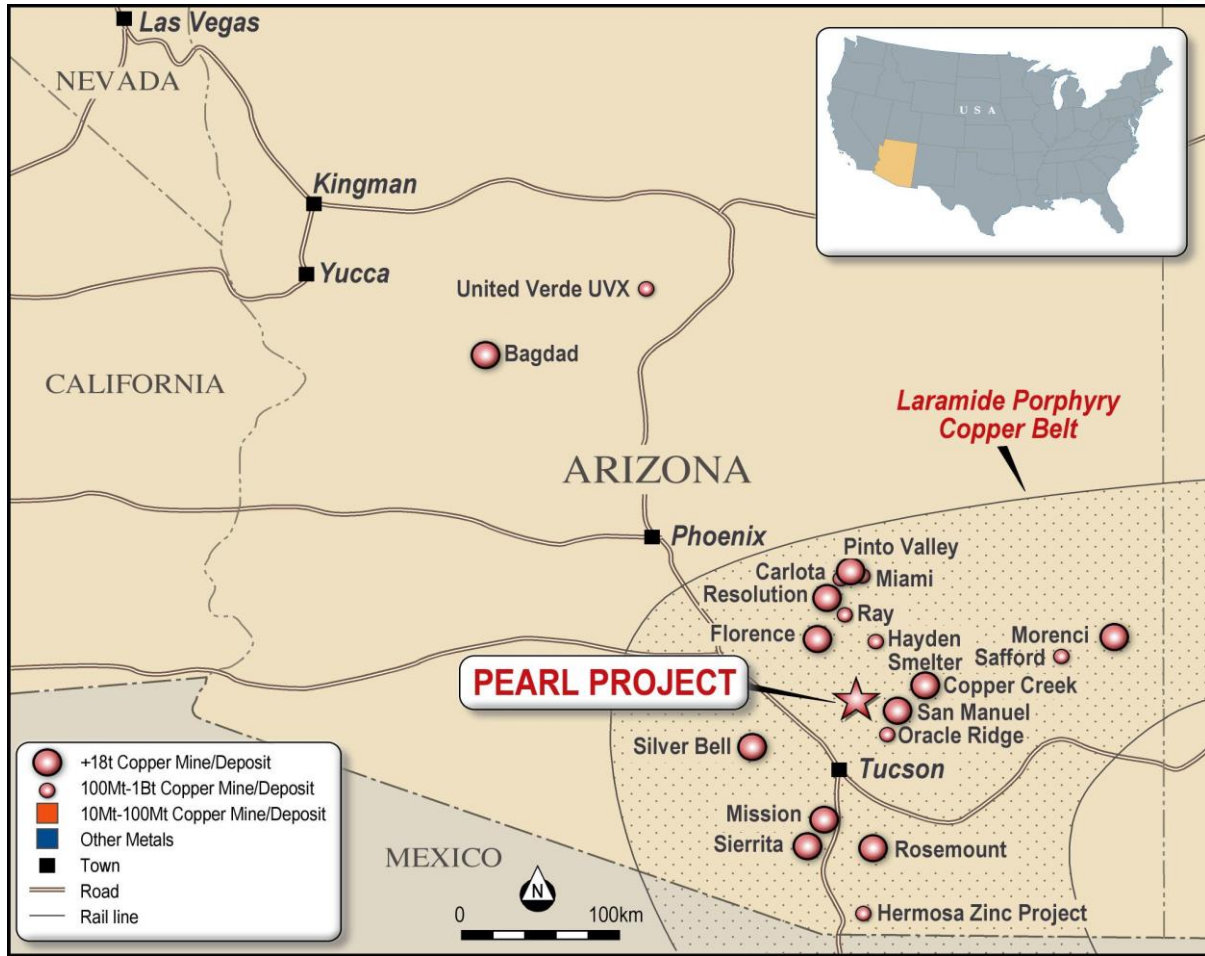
Las Vegas
NEVADA
Kingman
Yucca
United Verde UVX
Bagdad
CALIFORNIA
ARIZONA
Laramide Porphyry Copper Belt
Phoenix
Pinto Valley
Carlota
Miami
Resolution
Ray
Florence
Hayden Smelter
Morenci
Safford
PEARL PROJECT
Copper Creek
San Manuel
Oracle Ridge
Silver Bell
Tucson
Mission
Sierrita
Rosemount
Hermosa Zinc Project
MEXICO
USA
N
0
100km

+18t Copper Mine/Deposit
100Mt-1Bt Copper Mine/Deposit
10Mt-100Mt Copper Mine/Deposit
Other Metals
Town
Road
Rail line